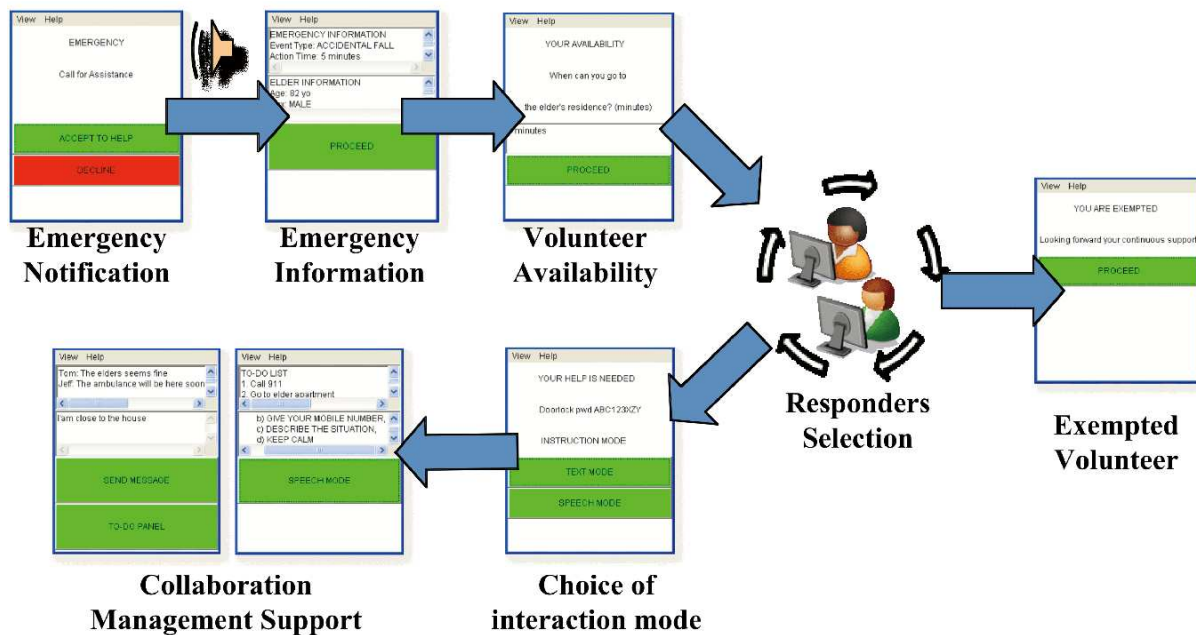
View Help

EMERGENCY

Call for Assistance

ACCEPT TO HELP

DECLINE

Emergency Notification

View Help

EMERGENCY INFORMATION
Event Type: ACCIDENTAL FALL
Action Time: 5 minutes

ELDER INFORMATION
Age: 82 yo
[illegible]: MALE

PROCEED

Emergency Information

View Help

YOUR AVAILABILITY

When can you go to

the elder's residence? (minutes)

7minutes

PROCEED

Volunteer Availability

Responders Selection

View Help

YOU ARE EXEMPTED

Looking forward your continuous support

PROCEED

Exempted Volunteer

View Help

YOUR HELP IS NEEDED

Doorlock pwd ABC123XZY

INSTRUCTION MODE

TEXT MODE

SPEECH MODE

Choice of interaction mode

View Help

TO-DO LIST
1. Call 911
2. Go to elder apartment

b) GIVE YOUR MOBILE NUMBER,
c) DESCRIBE THE SITUATION,
d) KEEP CALM

SPEECH MODE

View Help

Tom: The elders seems fine
Jeff: The ambulance will be here soon

I am close to the house

SEND MESSAGE

TO-DO PANEL

Collaboration Management Support